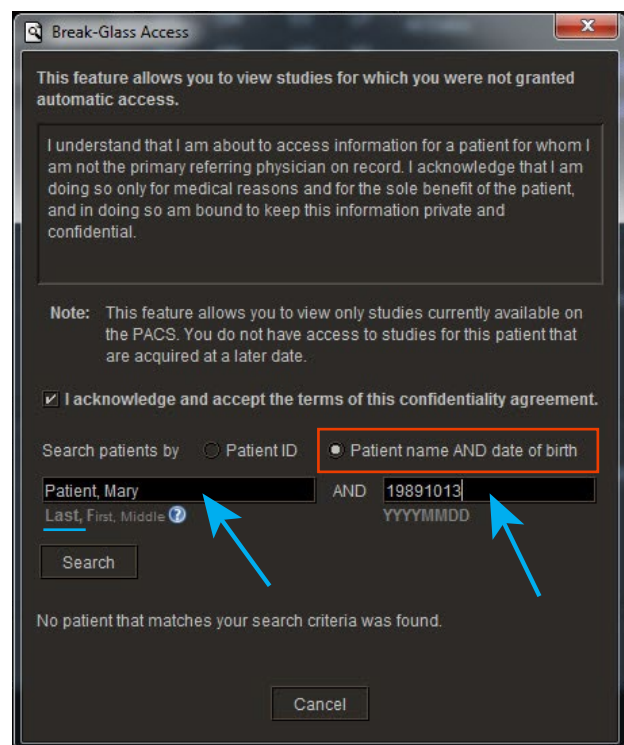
Break-Glass Access

This feature allows you to view studies for which you were not granted automatic access.

I understand that I am about to access information for a patient for whom I am not the primary referring physician on record. I acknowledge that I am doing so only for medical reasons and for the sole benefit of the patient, and in doing so am bound to keep this information private and confidential.

Note: This feature allows you to view only studies currently available on the PACS. You do not have access to studies for this patient that are acquired at a later date.

I acknowledge and accept the terms of this confidentiality agreement.

Search patients by Patient ID Patient name AND date of birth

Patient, Mary AND 19891013

Last, First, Middle YYYYMMDD

Search

No patient that matches your search criteria was found.

Cancel